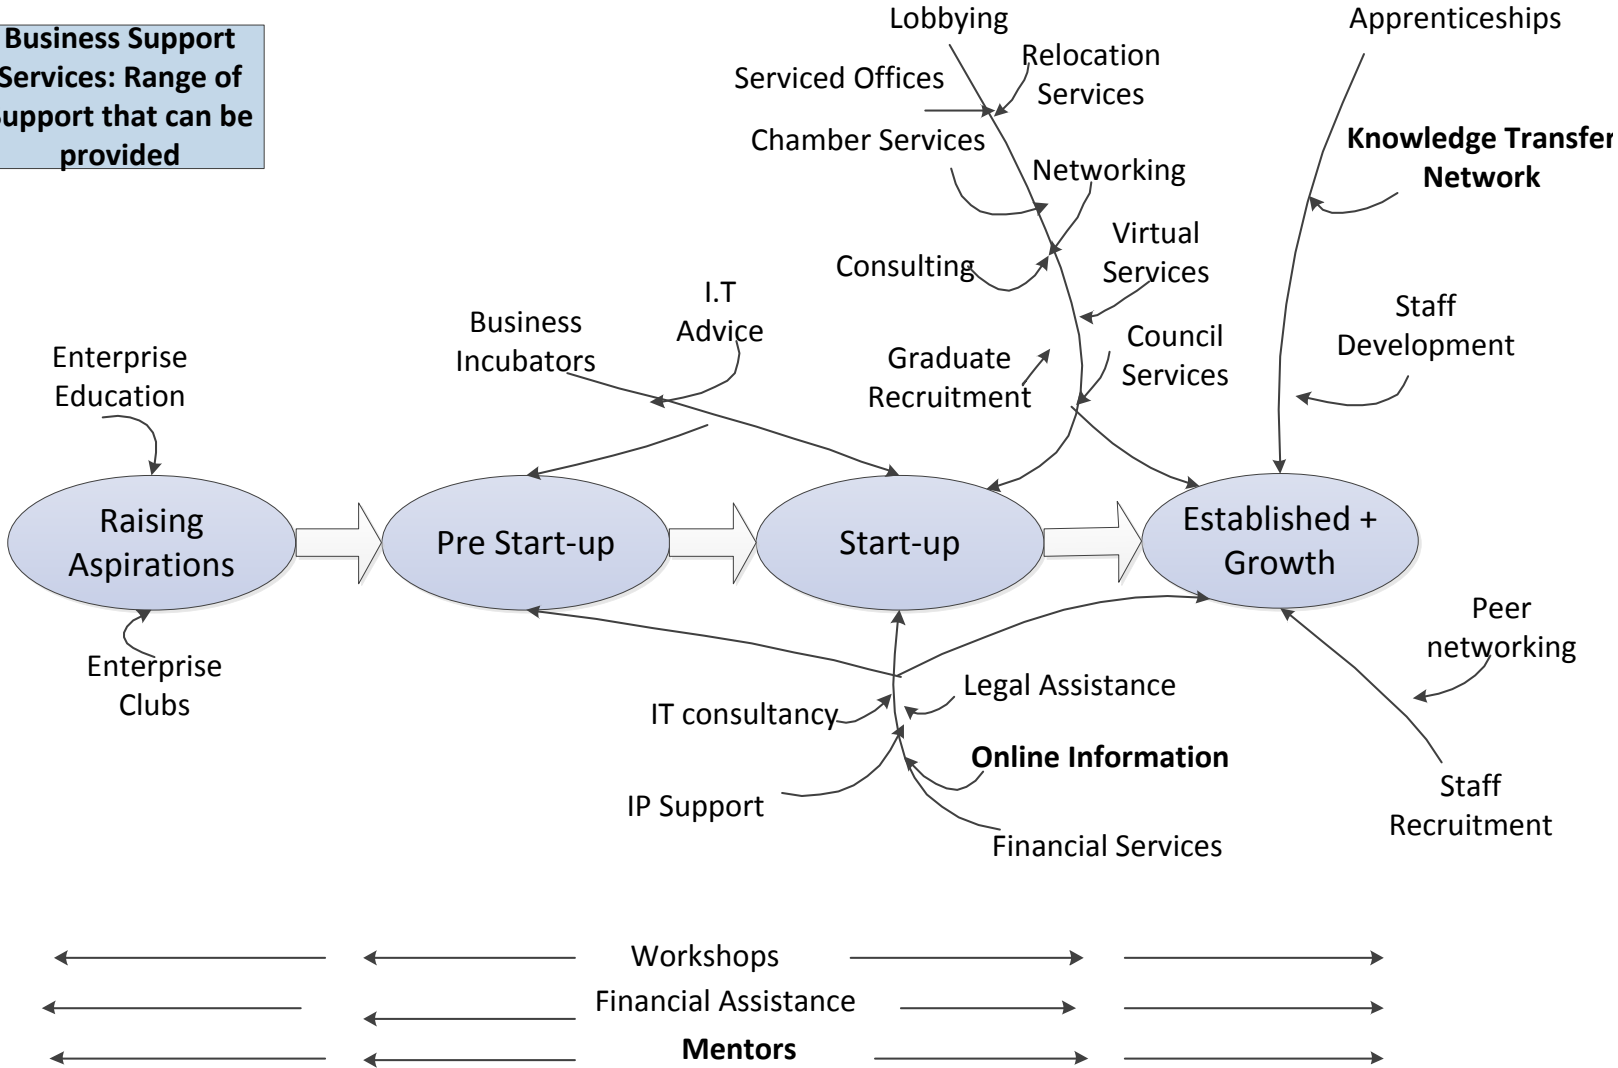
Business Support Services: Range of support that can be provided

Lobbying

Apprenticeships

Relocation Services

Serviced Offices

Chamber Services

Knowledge Transfer Network

Networking

Virtual Services

Consulting

I.T Advice

Business Incubators

Staff Development

Council Services

Graduate Recruitment

Enterprise Education

Raising Aspirations

Pre Start-up

Start-up

Established + Growth

Peer networking

Enterprise Clubs

Legal Assistance

IT consultancy

Online Information

IP Support

Staff Recruitment

Financial Services

Workshops

Financial Assistance

Mentors